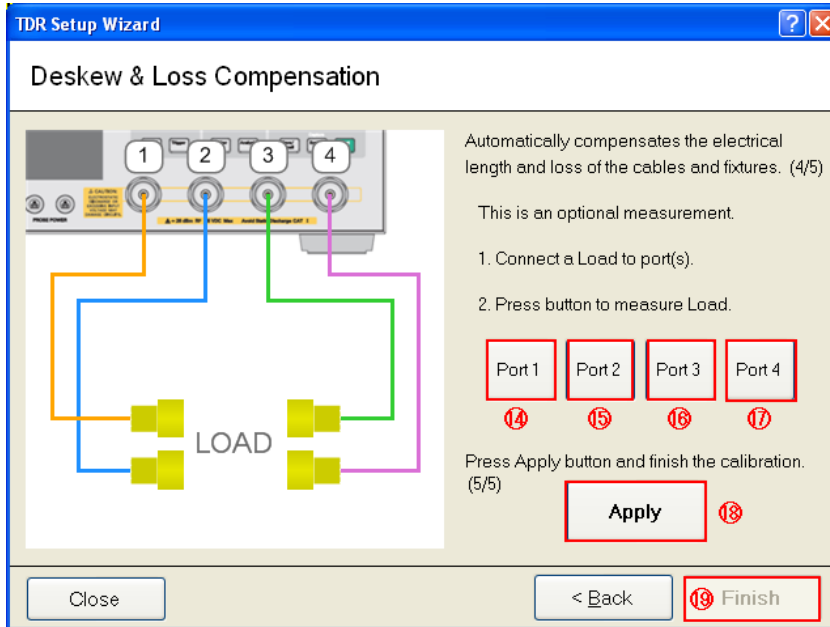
TDR Setup Wizard

Deskew & Loss Compensation

1 2 3 4

PROBE POWER

LOAD

Automatically compensates the electrical length and loss of the cables and fixtures. (4/5)

This is an optional measurement.

1. Connect a Load to port(s).

2. Press button to measure Load.

Port 1 Port 2 Port 3 Port 4

⑭ ⑮ ⑯ ⑰

Press Apply button and finish the calibration. (5/5)

Apply ⑱

Close

< Back

⑲ Finish